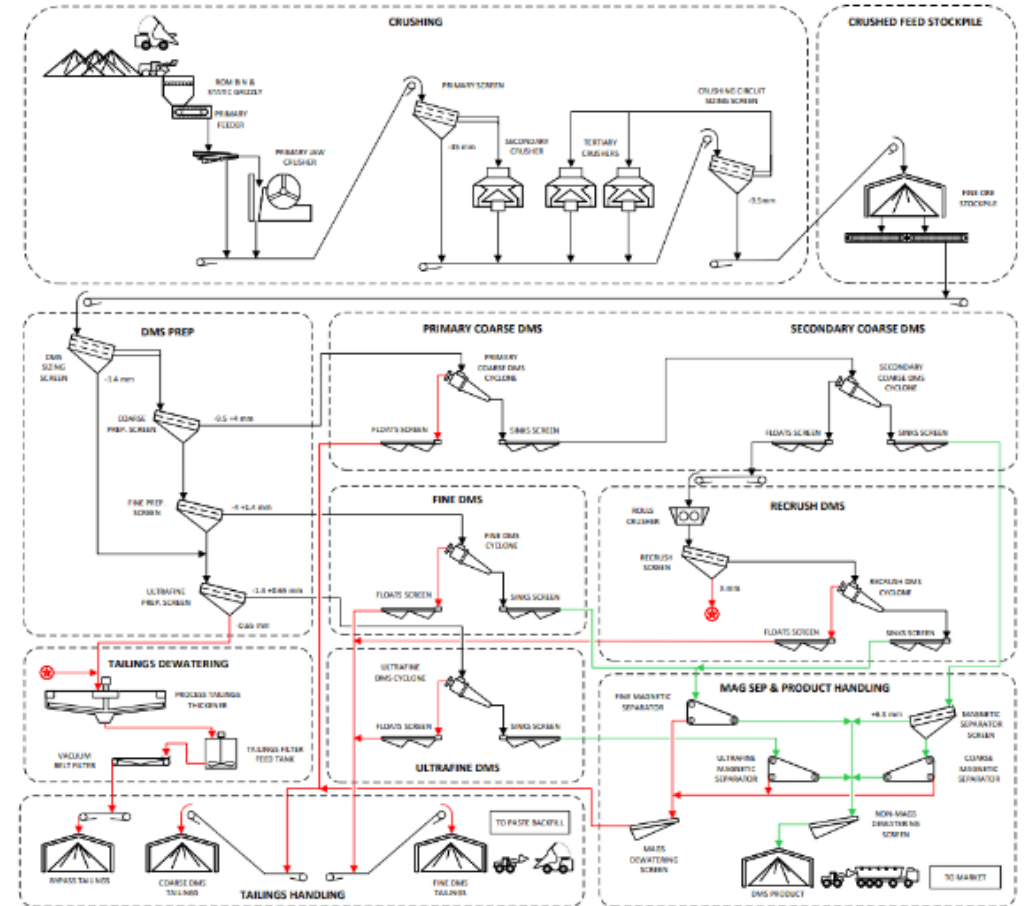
CRUSHING

CRUSHED FEED STOCKPILE

ROM BIN & STATIC GRIZZLY

PRIMARY FEEDER

PRIMARY JAW CRUSHER

PRIMARY SCREEN

-65 mm

SECONDARY CRUSHER

TERTIARY CRUSHERS

CRUSHING CIRCUIT SIZING SCREEN

-9.5 mm

FINE ORE STOCKPILE

DMS PREP

DMS SIZING SCREEN

-1.4 mm

COARSE PREP. SCREEN

-9.5 +4 mm

FINE PREP SCREEN

-4 +1.4 mm

ULTRAFINE PREP. SCREEN

-1.4 +0.65 mm

0.65 mm

PRIMARY COARSE DMS

PRIMARY COARSE DMS CYCLONE

FLOATS SCREEN

SINKS SCREEN

SECONDARY COARSE DMS

SECONDARY COARSE DMS CYCLONE

FLOATS SCREEN

SINKS SCREEN

FINE DMS

FINE DMS CYCLONE

FLOATS SCREEN

SINKS SCREEN

RECRUSH DMS

ROLLS CRUSHER

RECRUSH SCREEN

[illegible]

RECRUSH DMS CYCLONE

FLOATS SCREEN

SINKS SCREEN

TAILINGS DEWATERING

PROCESS TAILINGS THICKENER

VACUUM BELT FILTER

TAILINGS FILTER FEED TANK

ULTRAFINE DMS CYCLONE

FLOATS SCREEN

SINKS SCREEN

ULTRAFINE DMS

MAG SEP & PRODUCT HANDLING

FINE MAGNETIC SEPARATOR

+6.3 mm

MAGNETIC SEPARATOR SCREEN

ULTRAFINE MAGNETIC SEPARATOR

COARSE MAGNETIC SEPARATOR

MAGS DEWATERING SCREEN

NON-MAGS DEWATERING SCREEN

DMS PRODUCT

TO MARKET

BYPASS TAILINGS

COARSE DMS TAILINGS

TO PASTE BACKFILL

FINE DMS TAILINGS

TAILINGS HANDLING